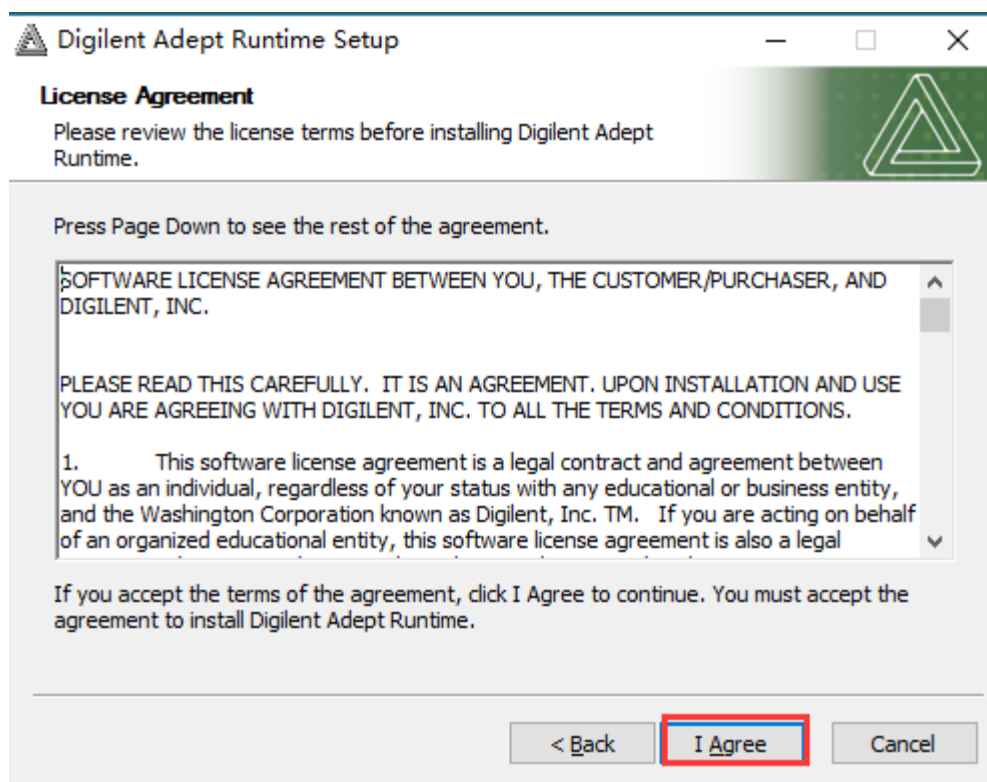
Digilent Adept Runtime Setup

License Agreement
Please review the license terms before installing Digilent Adept Runtime.

Press Page Down to see the rest of the agreement.

SOFTWARE LICENSE AGREEMENT BETWEEN YOU, THE CUSTOMER/PURCHASER, AND DIGILENT, INC.

PLEASE READ THIS CAREFULLY. IT IS AN AGREEMENT. UPON INSTALLATION AND USE YOU ARE AGREEING WITH DIGILENT, INC. TO ALL THE TERMS AND CONDITIONS.

1. This software license agreement is a legal contract and agreement between YOU as an individual, regardless of your status with any educational or business entity, and the Washington Corporation known as Digilent, Inc. TM. If you are acting on behalf of an organized educational entity, this software license agreement is also a legal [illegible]

If you accept the terms of the agreement, click I Agree to continue. You must accept the agreement to install Digilent Adept Runtime.

< Back I Agree Cancel